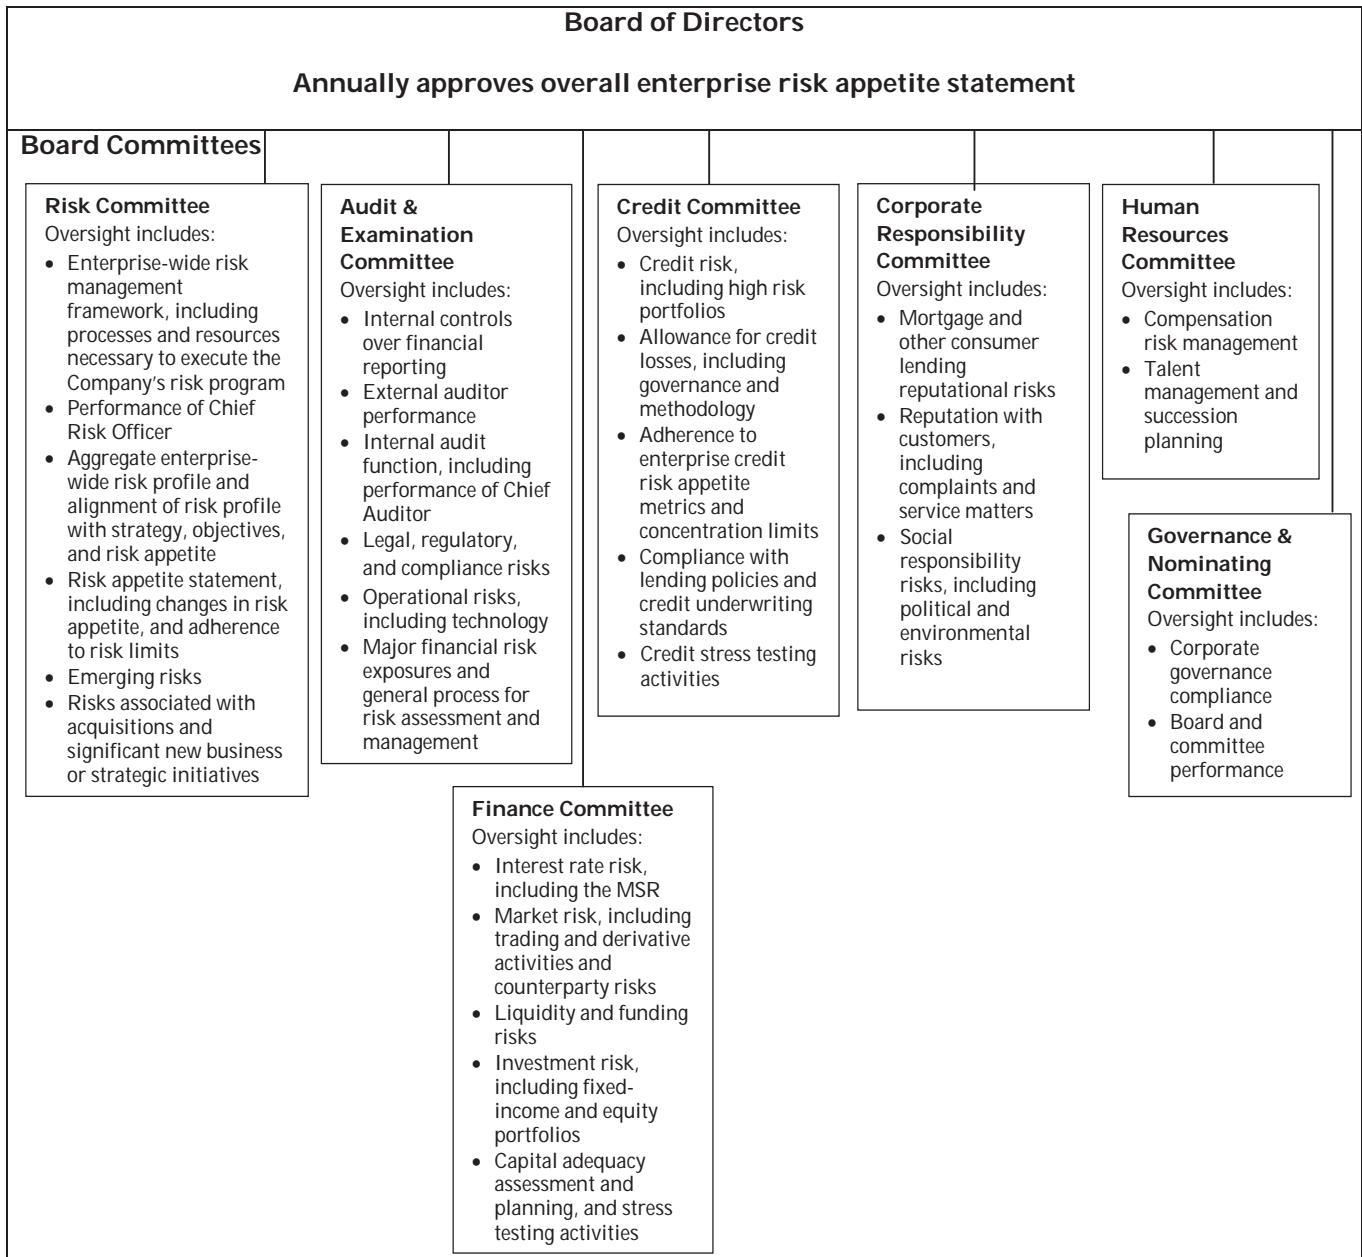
Board of Directors

Annually approves overall enterprise risk appetite statement

Board Committees

Risk Committee
Oversight includes:
- Enterprise-wide risk management framework, including processes and resources necessary to execute the Company's risk program
- Performance of Chief Risk Officer
- Aggregate enterprise-wide risk profile and alignment of risk profile with strategy, objectives, and risk appetite
- Risk appetite statement, including changes in risk appetite, and adherence to risk limits
- Emerging risks
- Risks associated with acquisitions and significant new business or strategic initiatives

Audit & Examination Committee
Oversight includes:
- Internal controls over financial reporting
- External auditor performance
- Internal audit function, including performance of Chief Auditor
- Legal, regulatory, and compliance risks
- Operational risks, including technology
- Major financial risk exposures and general process for risk assessment and management

Finance Committee
Oversight includes:
- Interest rate risk, including the MSR
- Market risk, including trading and derivative activities and counterparty risks
- Liquidity and funding risks
- Investment risk, including fixed-income and equity portfolios
- Capital adequacy assessment and planning, and stress testing activities

Credit Committee
Oversight includes:
- Credit risk, including high risk portfolios
- Allowance for credit losses, including governance and methodology
- Adherence to enterprise credit risk appetite metrics and concentration limits
- Compliance with lending policies and credit underwriting standards
- Credit stress testing activities

Corporate Responsibility Committee
Oversight includes:
- Mortgage and other consumer lending reputational risks
- Reputation with customers, including complaints and service matters
- Social responsibility risks, including political and environmental risks

Human Resources Committee
Oversight includes:
- Compensation risk management
- Talent management and succession planning

Governance & Nominating Committee
Oversight includes:
- Corporate governance compliance
- Board and committee performance